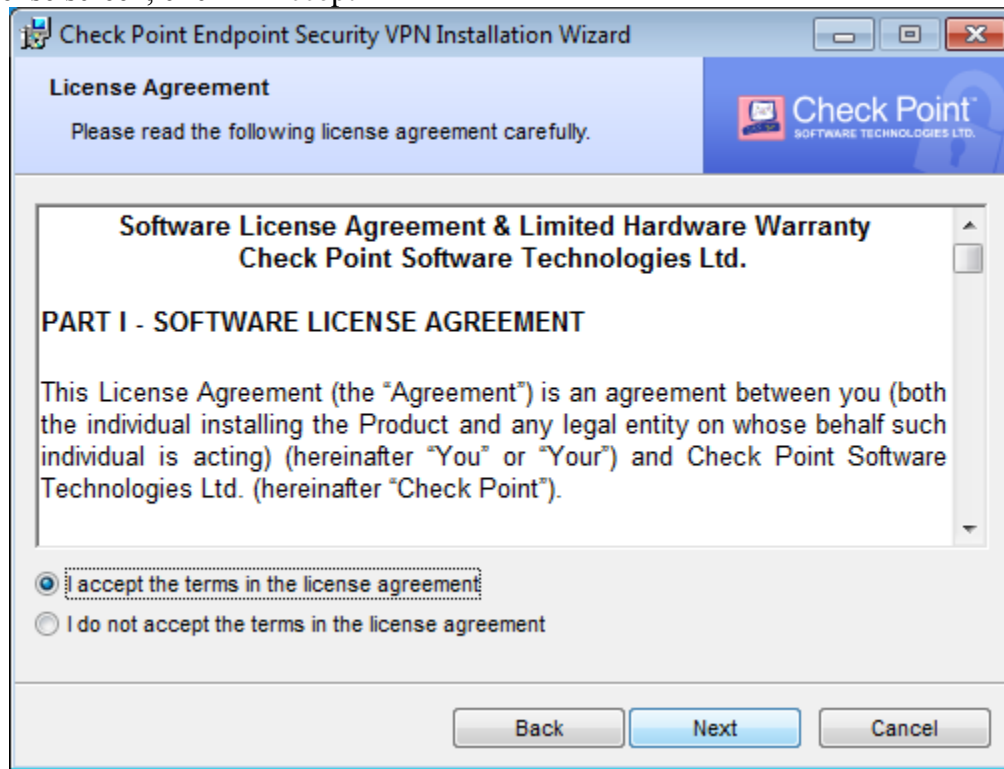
Check Point Endpoint Security VPN Installation Wizard

License Agreement

Please read the following license agreement carefully.

Check Point
SOFTWARE TECHNOLOGIES LTD.

Software License Agreement & Limited Hardware Warranty
Check Point Software Technologies Ltd.

PART I - SOFTWARE LICENSE AGREEMENT

This License Agreement (the "Agreement") is an agreement between you (both the individual installing the Product and any legal entity on whose behalf such individual is acting) (hereinafter "You" or "Your") and Check Point Software Technologies Ltd. (hereinafter "Check Point").

I accept the terms in the license agreement

I do not accept the terms in the license agreement

Back

Next

Cancel